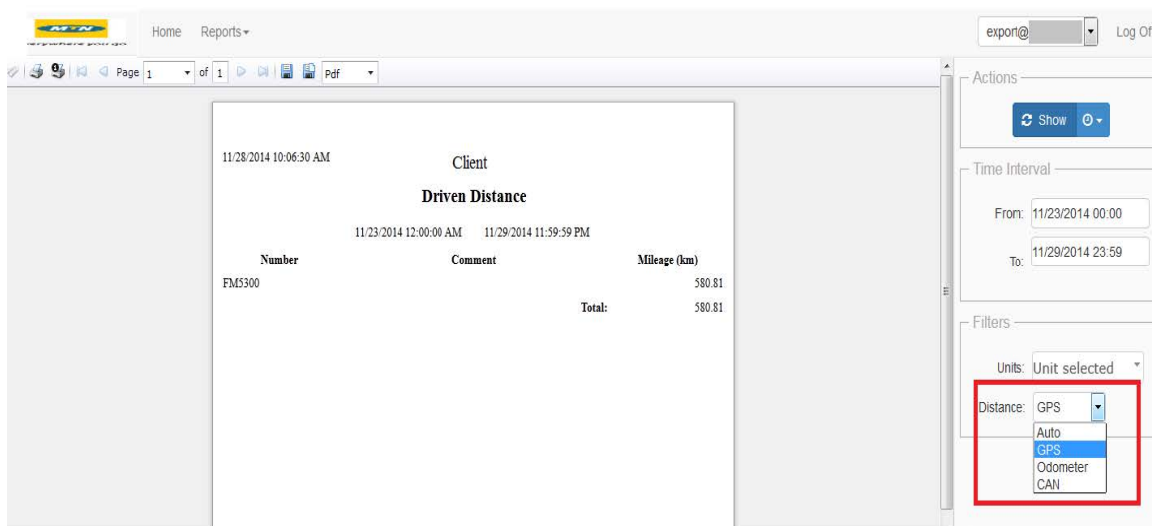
MTN

Home Reports

export@ Log Of

Page 1 of 1 Pdf

11/28/2014 10:06:30 AM

Client

Driven Distance

11/23/2014 12:00:00 AM 11/29/2014 11:59:59 PM

| Number | Comment | Mileage (km) |
|---|---|---|
| FM5300 | | 580.81 |
| | Total: | 580.81 |

Actions

Show

Time Interval

From: 11/23/2014 00:00

To: 11/29/2014 23:59

Filters

Units: Unit selected

Distance: GPS

Auto
GPS
Odometer
CAN